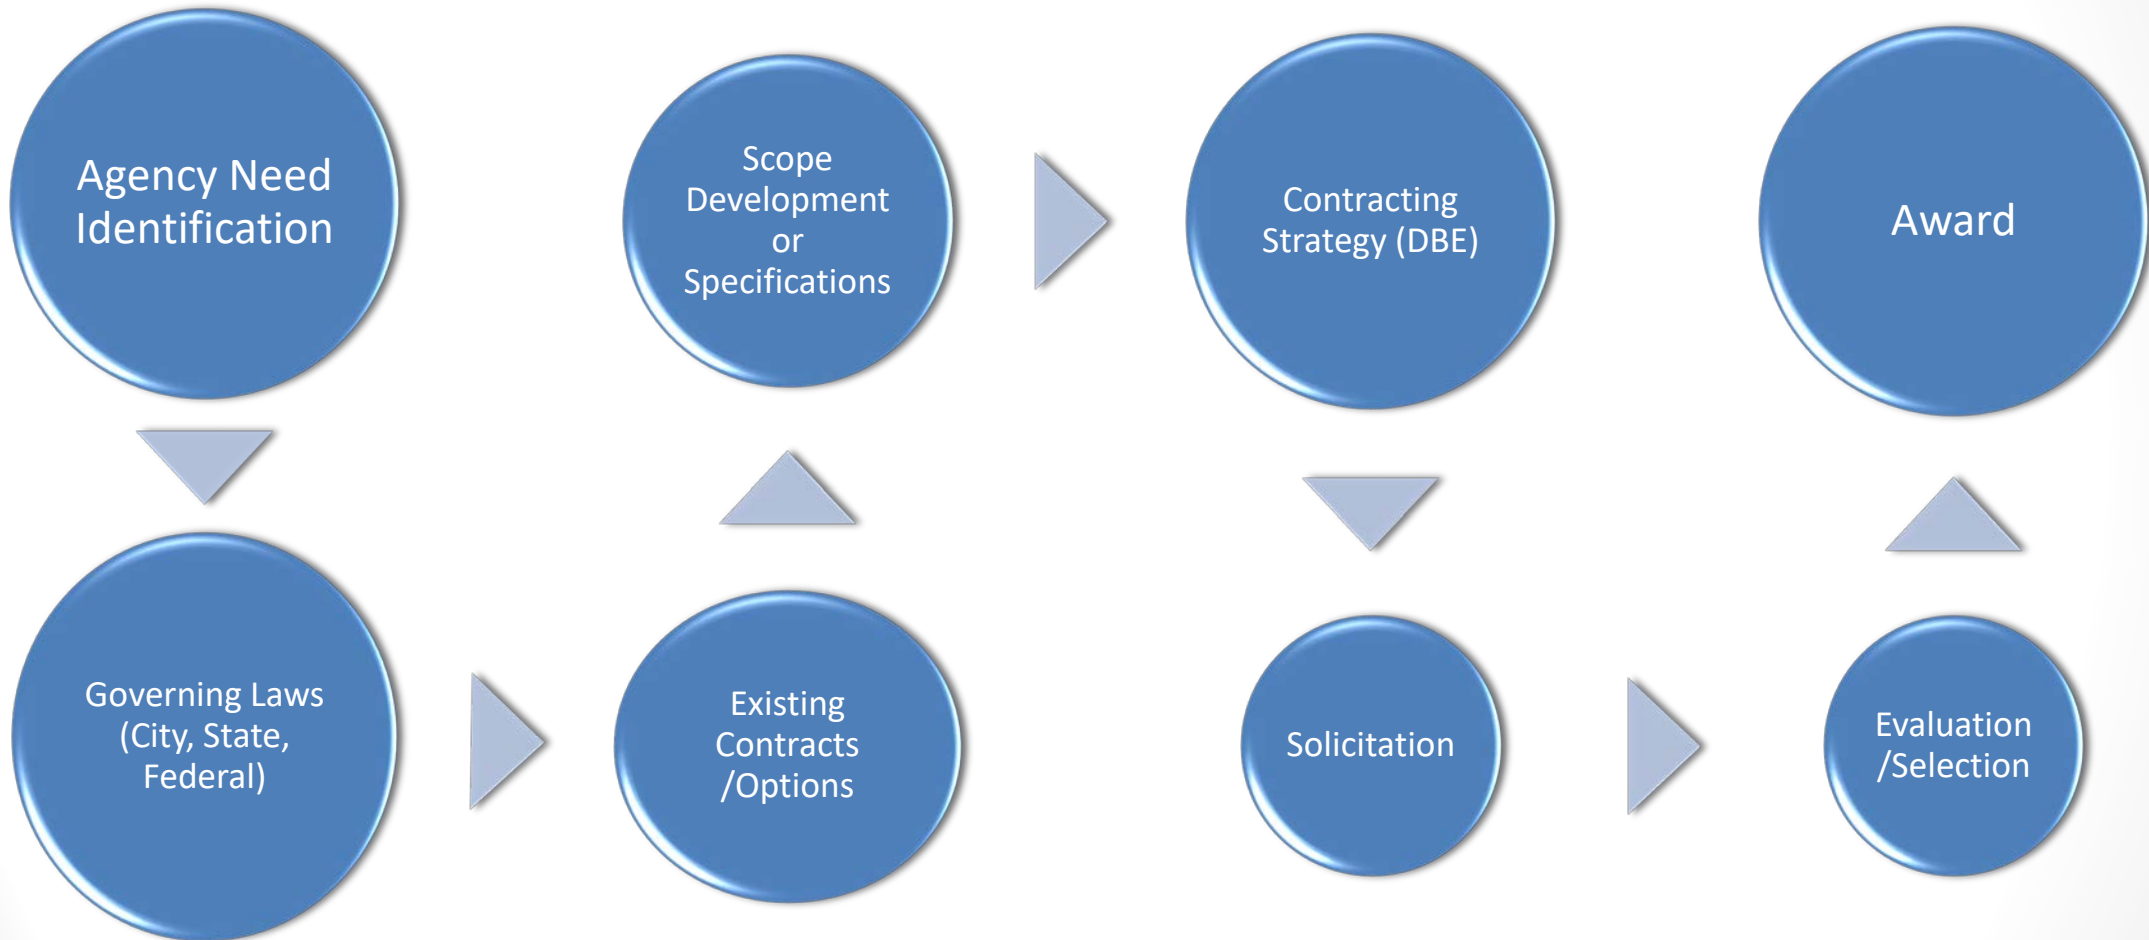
Agency Need Identification

Governing Laws (City, State, Federal)

Existing Contracts /Options

Scope Development or Specifications

Contracting Strategy (DBE)

Solicitation

Evaluation /Selection

Award